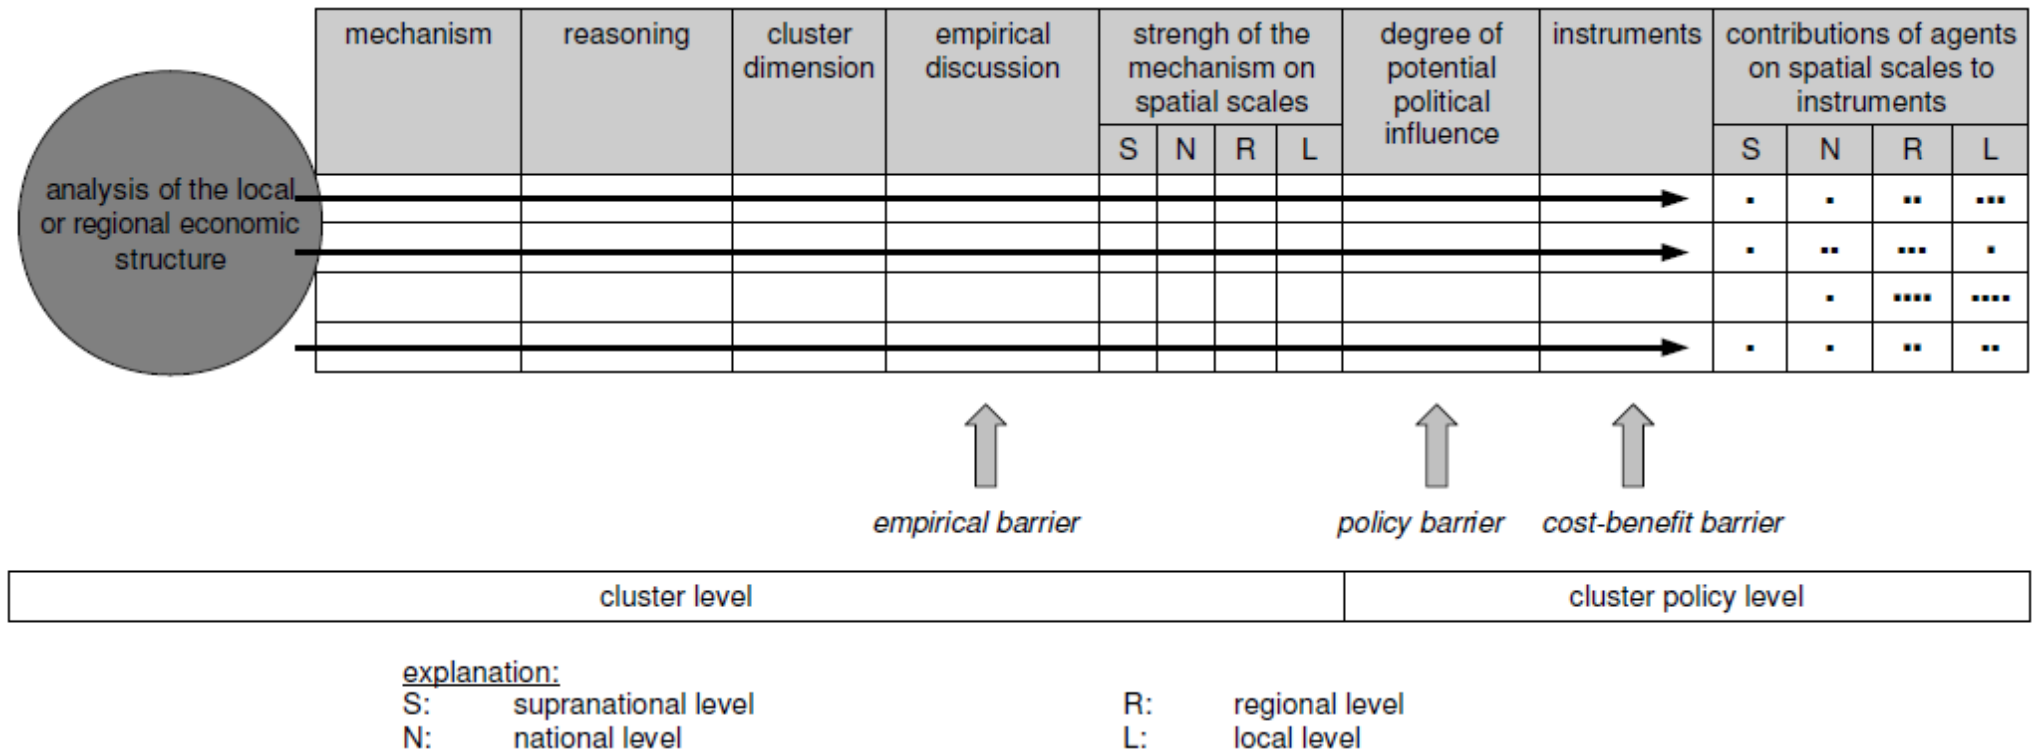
analysis of the local or regional economic structure

| mechanism | reasoning | cluster dimension | empirical discussion | strengh of the mechanism on spatial scales S | N | R | L | degree of potential political influence | instruments | contributions of agents on spatial scales to instruments S | N | R | L |
|---|---|---|---|---|---|---|---|---|---|---|---|---|---|
| | | | | | | | | | | · | · | ·· | ··· |
| | | | | | | | | | | · | ·· | ··· | · |
| | | | | | | | | | | | · | ···· | ···· |
| | | | | | | | | | | · | · | ·· | ·· |

empirical barrier

policy barrier

cost-benefit barrier

cluster level

cluster policy level

explanation:
S: supranational level
N: national level
R: regional level
L: local level